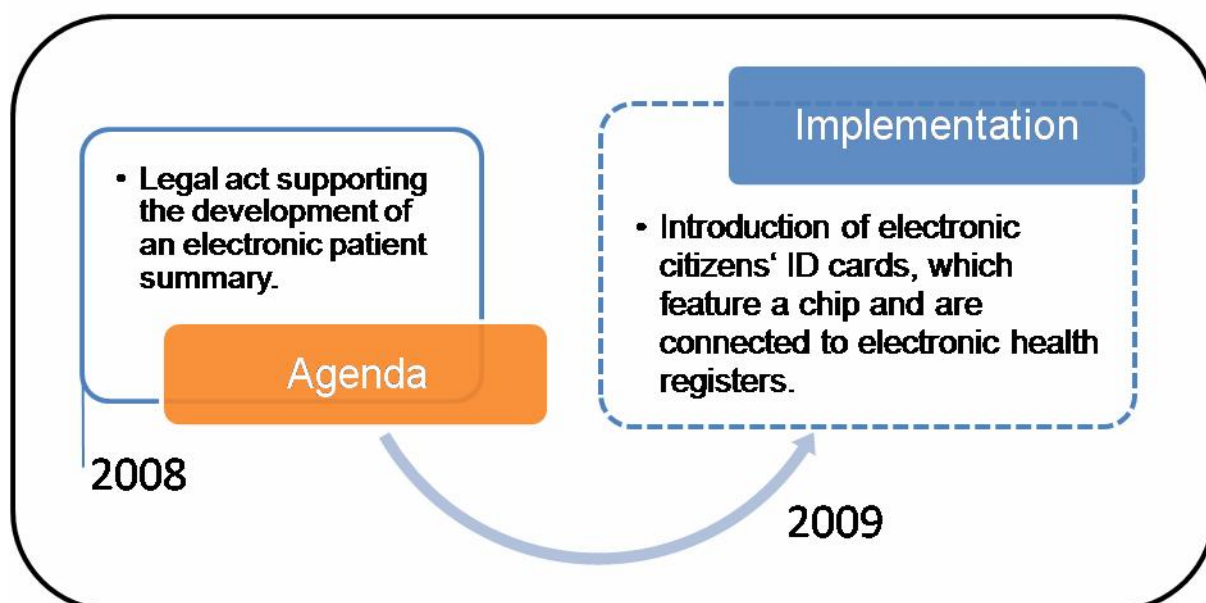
• Legal act supporting the development of an electronic patient summary.

Agenda

2008

Implementation

• Introduction of electronic citizens‘ ID cards, which feature a chip and are connected to electronic health registers.

2009